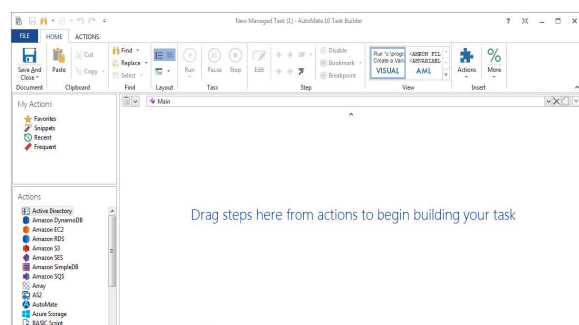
New Managed Task (1) - AutoMate 10 Task Builder

? _ □ ×

FILE HOME ACTIONS

Save And Close
Document

Paste
Cut
Copy
Clipboard

Find
Replace
Select
Find

Layout

Run
Pause
Stop
Task

Edit
Disable
Bookmark
Breakpoint
Step

Run 'c:\progr
Create a Vari
VISUAL
<AMRUN FIL
<AMVARIABL
AML
View

Actions
More
Insert

Main

My Actions
Favorites
Snippets
Recent
Frequent

Actions
Active Directory
Amazon DynamoDB
Amazon EC2
Amazon RDS
Amazon S3
Amazon SES
Amazon SimpleDB
Amazon SQS
Array
AS2
AutoMate
Azure Storage
BASIC Script

Drag steps here from actions to begin building your task